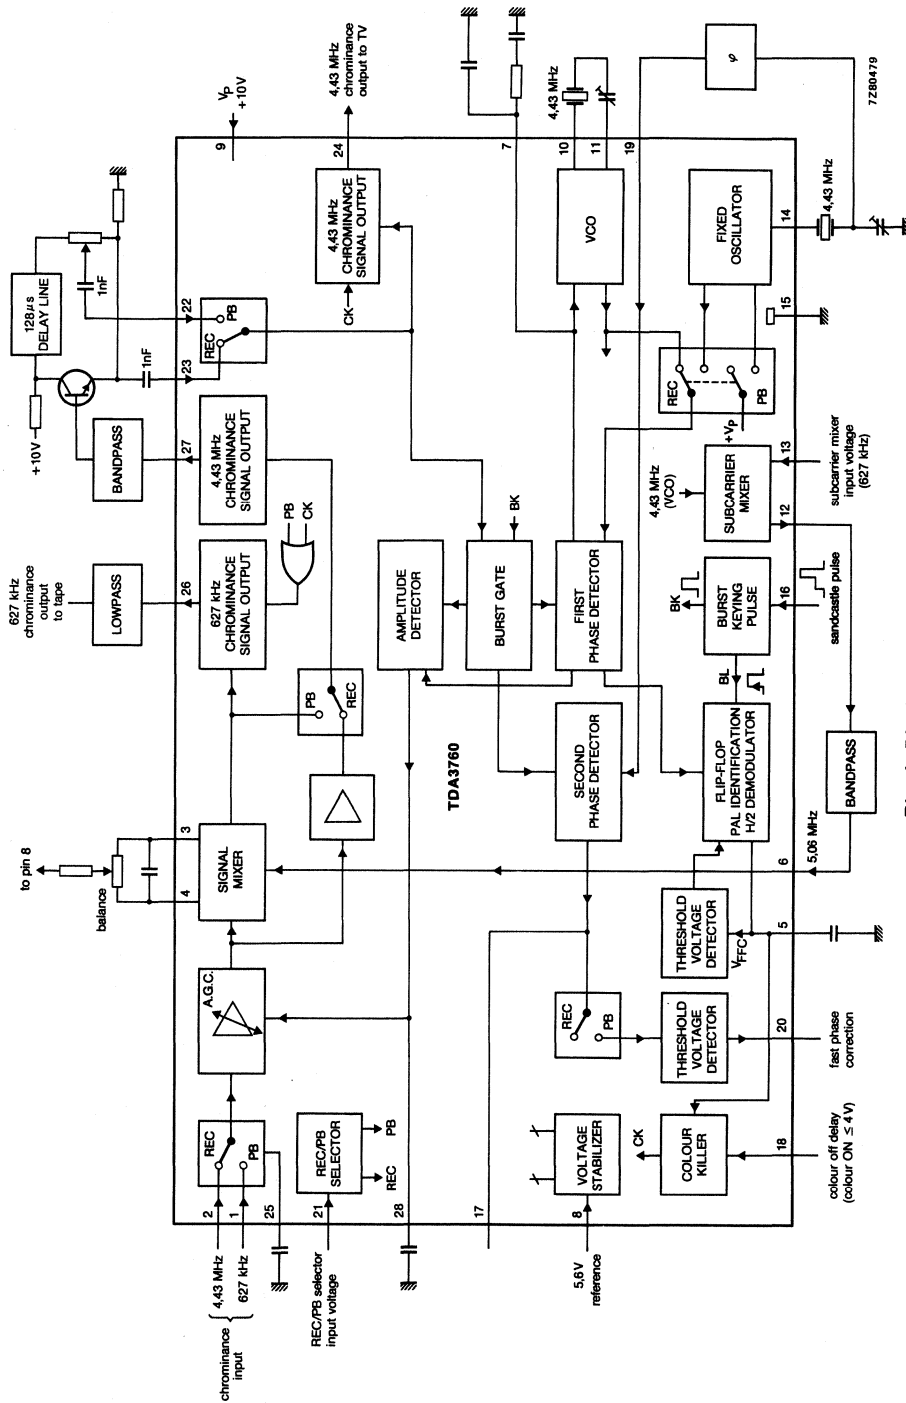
7Z80479

$V_P$
+10V

4,43 MHz
chrominance
output to TV

9
24
7
10
11
19

4,43 MHz

φ

4,43 MHz

4,43 MHz
CHROMINANCE
SIGNAL OUTPUT

CK

VCO

FIXED
OSCILLATOR

14

15

128 μs
DELAY LINE

1nF

1nF

22
23

REC
PB

REC
PB

$+V_P$

+10V

BANDPASS

27

4,43 MHz
CHROMINANCE
SIGNAL OUTPUT

BK

4,43 MHz
(VCO)

SUBCARRIER
MIXER

13

subcarrier mixer
input voltage
(627 kHz)

12

PB
CK

627 kHz
chrominance
output
to tape

LOWPASS

26

627 kHz
CHROMINANCE
SIGNAL OUTPUT

AMPLITUDE
DETECTOR

BURST GATE

FIRST
PHASE DETECTOR

BK

BURST
KEYING
PULSE

16

sandcastle pulse

BL

PB
REC

TDA3760

SECOND
PHASE DETECTOR

FLIP-FLOP
PAL IDENTIFICATION
H/2 DEMODULATOR

BANDPASS

to pin 8

3

SIGNAL
MIXER

4

balance

6

5,06 MHz

THRESHOLD
VOLTAGE
DETECTOR

$V_{FFC}$

5

A.G.C.

REC
PB

THRESHOLD
VOLTAGE
DETECTOR

20

fast phase
correction

REC
PB

REC/PB
SELECTOR

PB

REC

VOLTAGE
STABILIZER

CK

COLOUR
KILLER

18

colour off delay
(colour ON ≤ 4 V)

2
1
25
21
28
17
8

chrominance
input

4,43 MHz

627 kHz

REC/PB selector
input voltage

5,6V
reference